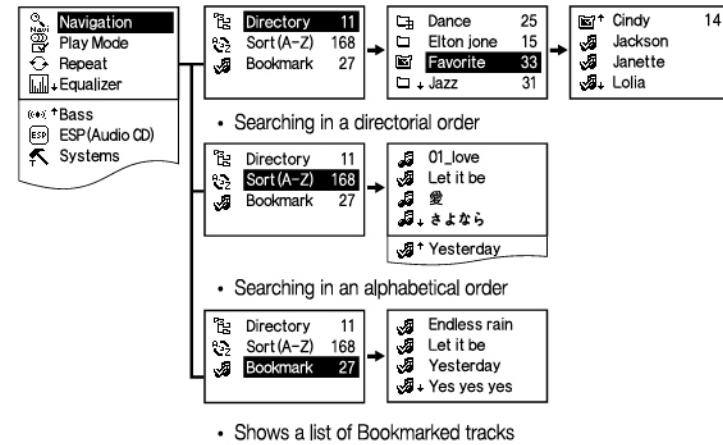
Navi Navigation
Play Mode
Repeat
Equalizer
Bass
ESP ESP(Audio CD)
Systems

Directory 11
Sort(A-Z) 168
Bookmark 27

Dance 25
Elton jone 15
Favorite 33
Jazz 31

Cindy 14
Jackson
Janette
Lolia

• Searching in a directorial order

Directory 11
Sort(A-Z) 168
Bookmark 27

01_love
Let it be
愛
さよなら
Yesterday

• Searching in an alphabetical order

Directory 11
Sort(A-Z) 168
Bookmark 27

Endless rain
Let it be
Yesterday
Yes yes yes

• Shows a list of Bookmarked tracks